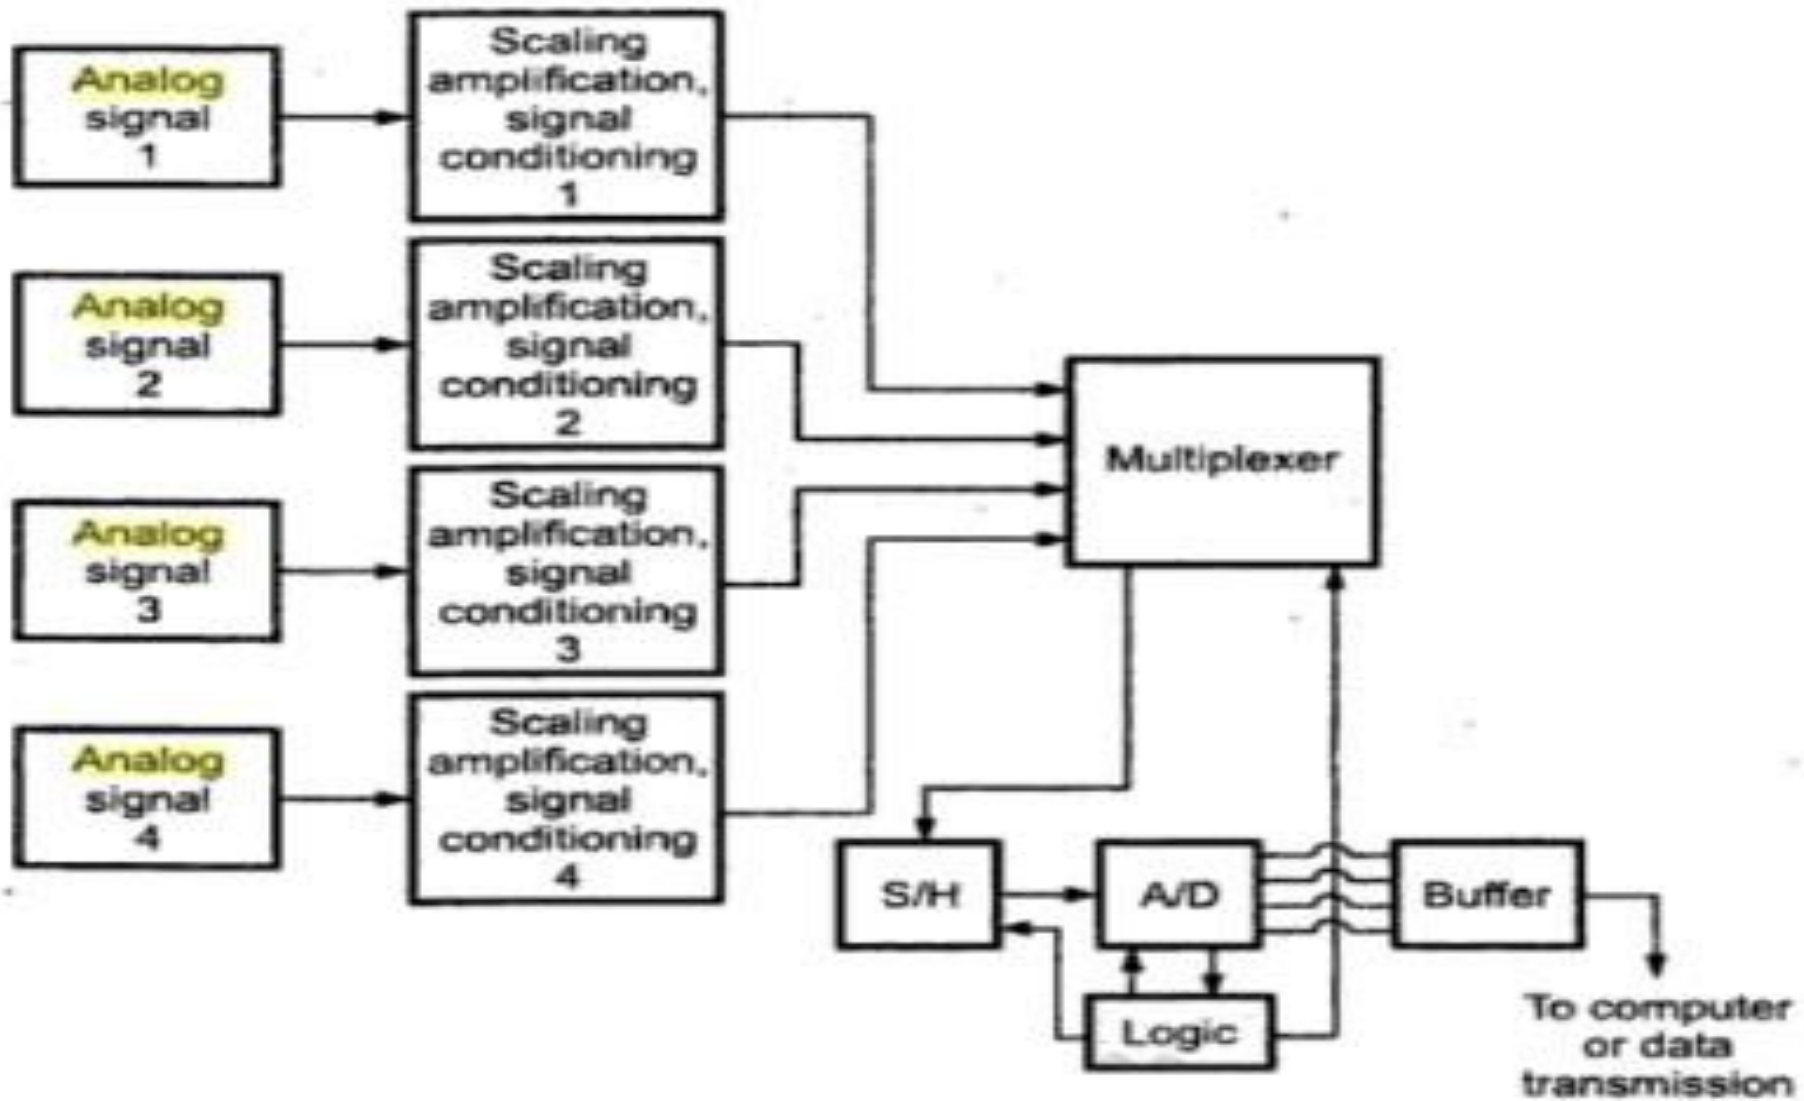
Analog signal 1

Scaling amplification, signal conditioning 1

Analog signal 2

Scaling amplification, signal conditioning 2

Analog signal 3

Scaling amplification, signal conditioning 3

Analog signal 4

Scaling amplification, signal conditioning 4

Multiplexer

S/H

A/D

Buffer

Logic

To computer or data transmission